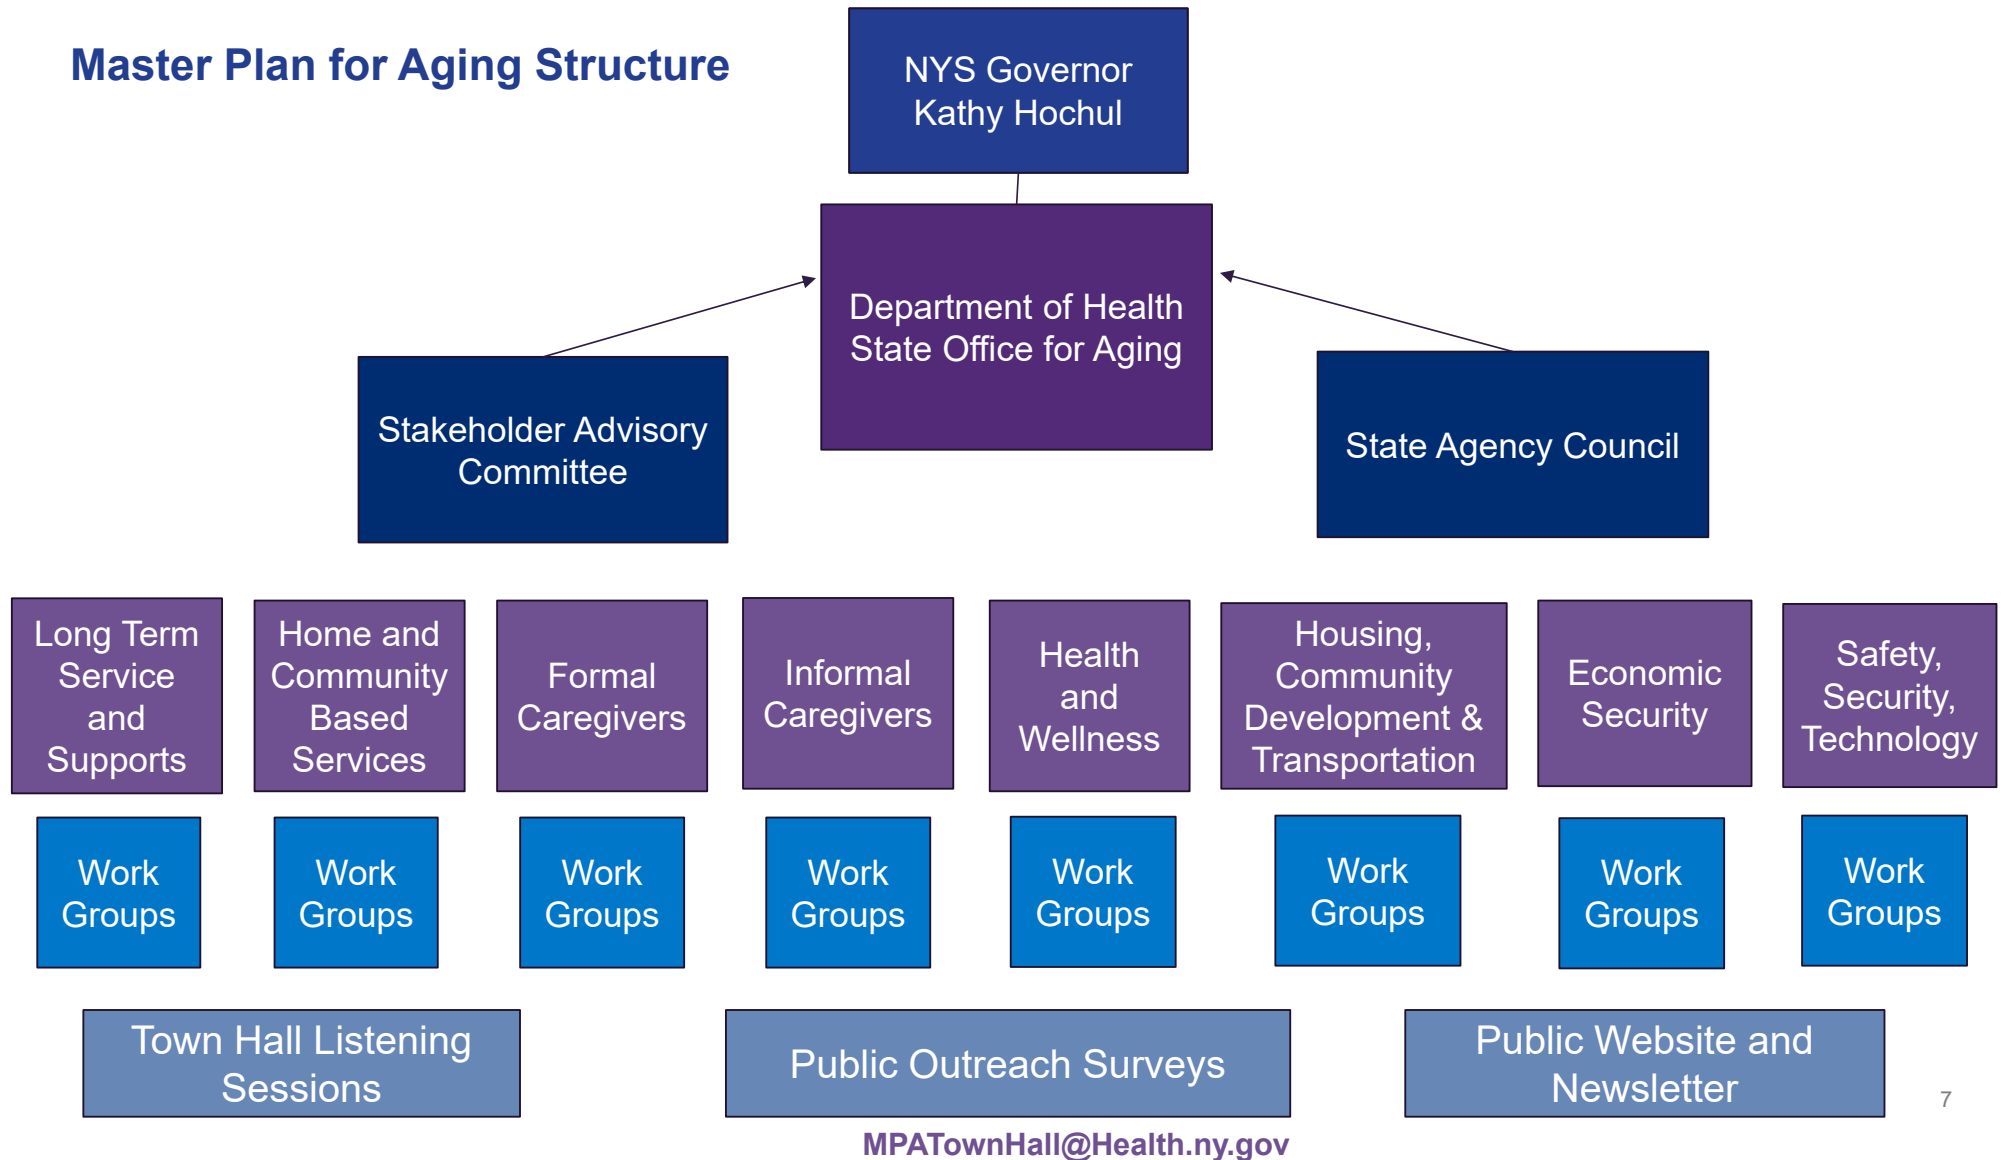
Master Plan for Aging Structure

NYS Governor Kathy Hochul

Department of Health State Office for Aging

Stakeholder Advisory Committee

State Agency Council

Long Term Service and Supports

Home and Community Based Services

Formal Caregivers

Informal Caregivers

Health and Wellness

Housing, Community Development & Transportation

Economic Security

Safety, Security, Technology

Work Groups

Work Groups

Work Groups

Work Groups

Work Groups

Work Groups

Work Groups

Work Groups

Town Hall Listening Sessions

Public Outreach Surveys

Public Website and Newsletter

7

MPATownHall@Health.ny.gov